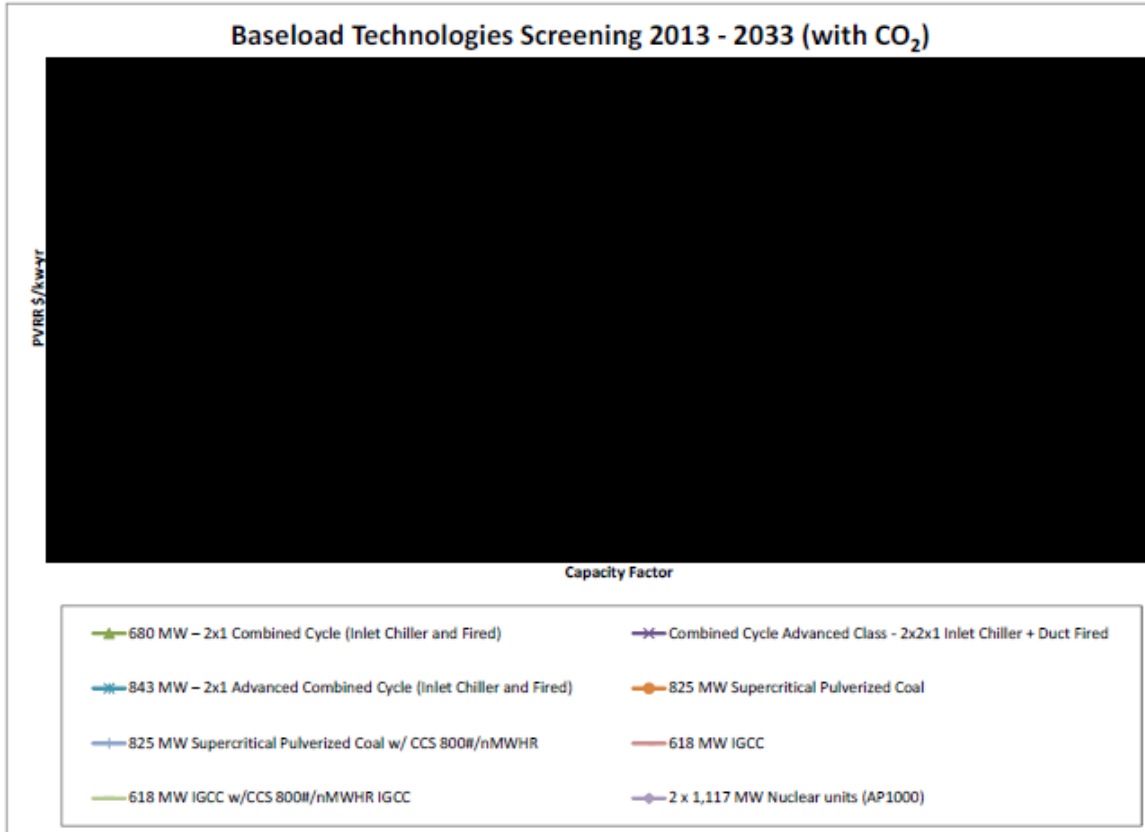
Baseload Technologies Screening 2013 - 2033 (with $CO_2$)

PVRR $/kw-yr

Capacity Factor

680 MW – 2x1 Combined Cycle (Inlet Chiller and Fired)

Combined Cycle Advanced Class - 2x2x1 Inlet Chiller + Duct Fired

843 MW – 2x1 Advanced Combined Cycle (Inlet Chiller and Fired)

825 MW Supercritical Pulverized Coal

825 MW Supercritical Pulverized Coal w/ CCS 800#/nMWHR

618 MW IGCC

618 MW IGCC w/CCS 800#/nMWHR IGCC

2 x 1,117 MW Nuclear units (AP1000)